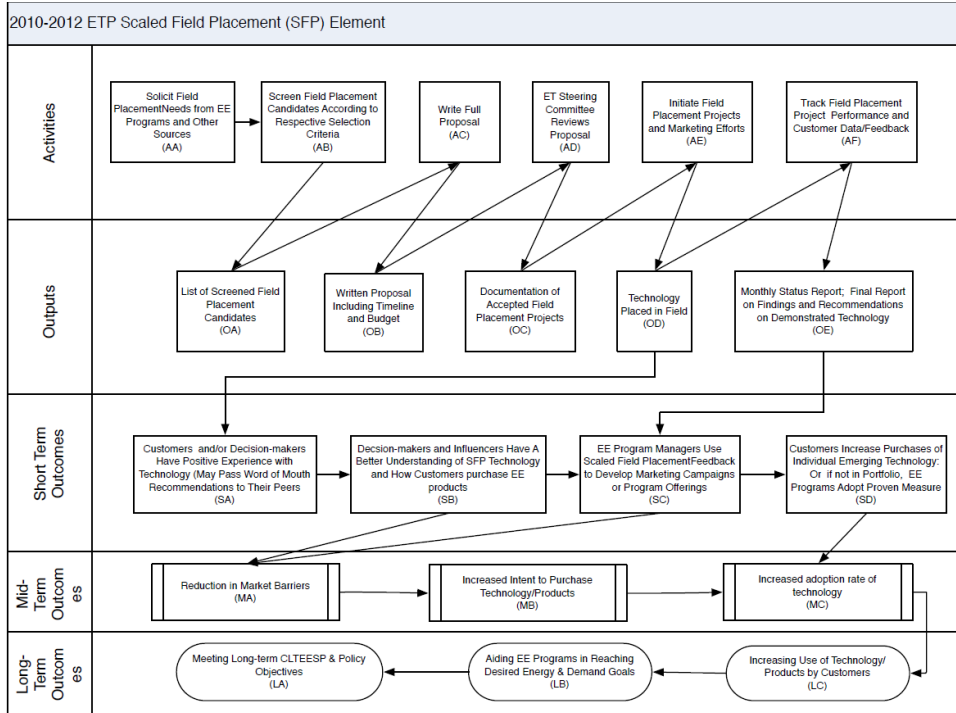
2010-2012 ETP Scaled Field Placement (SFP) Element

Activities

Solicit Field PlacementNeeds from EE Programs and Other Sources (AA)

Screen Field Placement Candidates According to Respective Selection Criteria (AB)

Write Full Proposal (AC)

ET Steering Committee Reviews Proposal (AD)

Initiate Field Placement Projects and Marketing Efforts (AE)

Track Field Placement Project Performance and Customer Data/Feedback (AF)

Outputs

List of Screened Field Placement Candidates (OA)

Written Proposal Including Timeline and Budget (OB)

Documentation of Accepted Field Placement Projects (OC)

Technology Placed in Field (OD)

Monthly Status Report; Final Report on Findings and Recommendations on Demonstrated Technology (OE)

Short Term Outcomes

Customers and/or Decision-makers Have Positive Experience with Technology (May Pass Word of Mouth Recommendations to Their Peers (SA)

Decsion-makers and Influencers Have A Better Understanding of SFP Technology and How Customers purchase EE products (SB)

EE Program Managers Use Scaled Field PlacementFeedback to Develop Marketing Campaigns or Program Offerings (SC)

Customers Increase Purchases of Individual Emerging Technology: Or if not in Portfolio, EE Programs Adopt Proven Measure (SD)

Mid-Term Outcomes

Reduction in Market Barriers (MA)

Increased Intent to Purchase Technology/Products (MB)

Increased adoption rate of technology (MC)

Long-Term Outcomes

Meeting Long-term CLTEESP & Policy Objectives (LA)

Aiding EE Programs in Reaching Desired Energy & Demand Goals (LB)

Increasing Use of Technology/ Products by Customers (LC)